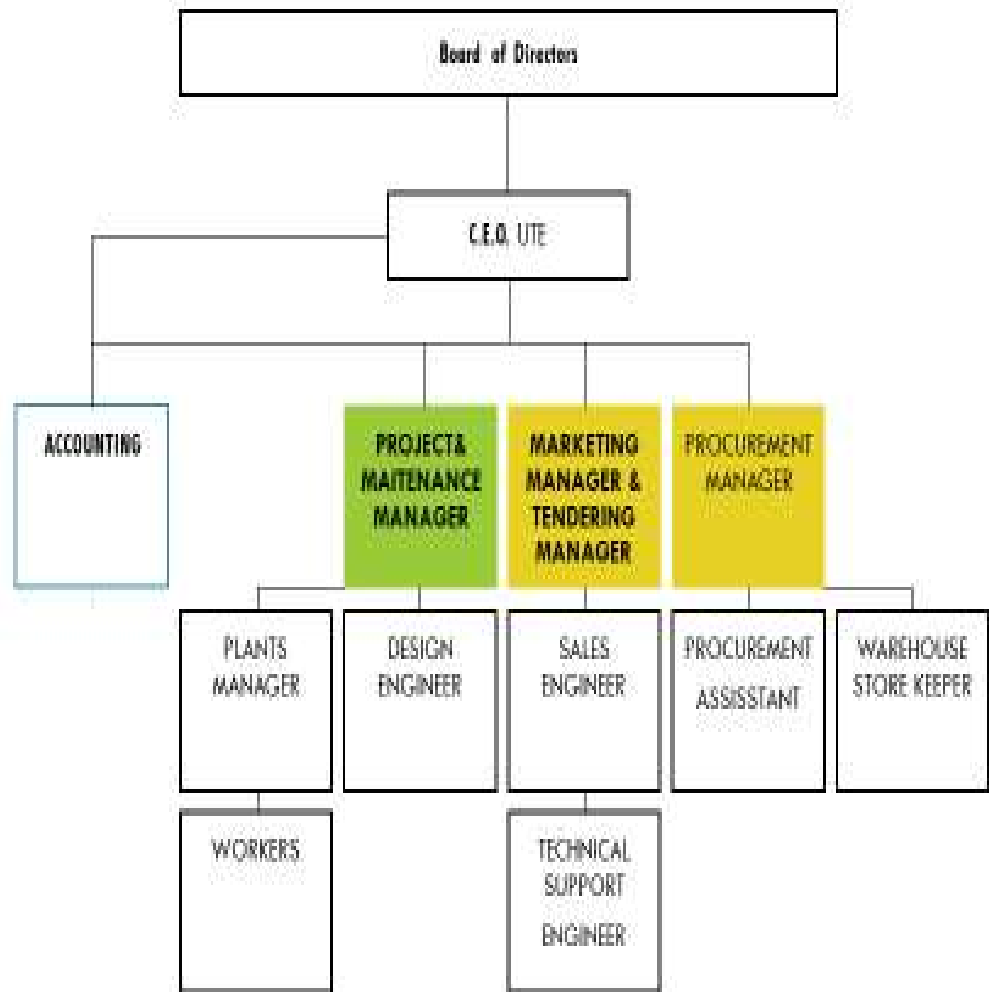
Board of Directors

C.E.O. UTE

ACCOUNTING

PROJECT& MAITENANCE MANAGER

MARKETING MANAGER & TENDERING MANAGER

PROCUREMENT MANAGER

PLANTS MANAGER

DESIGN ENGINEER

SALES ENGINEER

PROCUREMENT ASSISTANT

WAREHOUSE STORE KEEPER

WORKERS

TECHNICAL SUPPORT ENGINEER